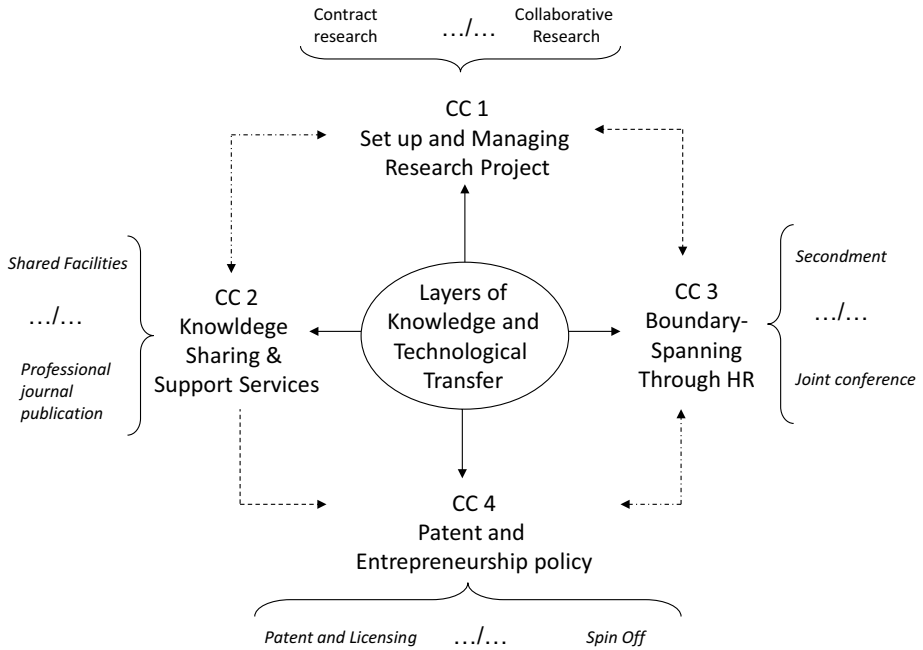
Contract research …/… Collaborative Research

CC 1
Set up and Managing Research Project

Shared Facilities
…/…
Professional journal publication

CC 2
Knowldege Sharing & Support Services

Layers of Knowledge and Technological Transfer

CC 3
Boundary-Spanning Through HR

Secondment
…/…
Joint conference

CC 4
Patent and Entrepreneurship policy

Patent and Licensing …/… Spin Off